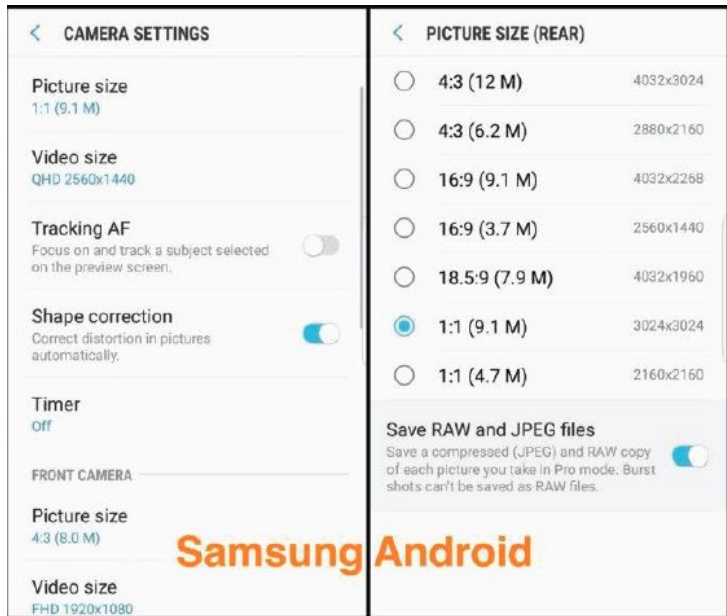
< CAMERA SETTINGS

Picture size
1:1 (9.1 M)

Video size
QHD 2560x1440

Tracking AF
Focus on and track a subject selected on the preview screen.

Shape correction
Correct distortion in pictures automatically.

Timer
Off

FRONT CAMERA

Picture size
4:3 (8.0 M)

Video size
FHD 1920x1080

< PICTURE SIZE (REAR)

4:3 (12 M) 4032x3024

4:3 (6.2 M) 2880x2160

16:9 (9.1 M) 4032x2268

16:9 (3.7 M) 2560x1440

18.5:9 (7.9 M) 4032x1960

1:1 (9.1 M) 3024x3024

1:1 (4.7 M) 2160x2160

Save RAW and JPEG files
Save a compressed (JPEG) and RAW copy of each picture you take in Pro mode. Burst shots can't be saved as RAW files.

Samsung Android